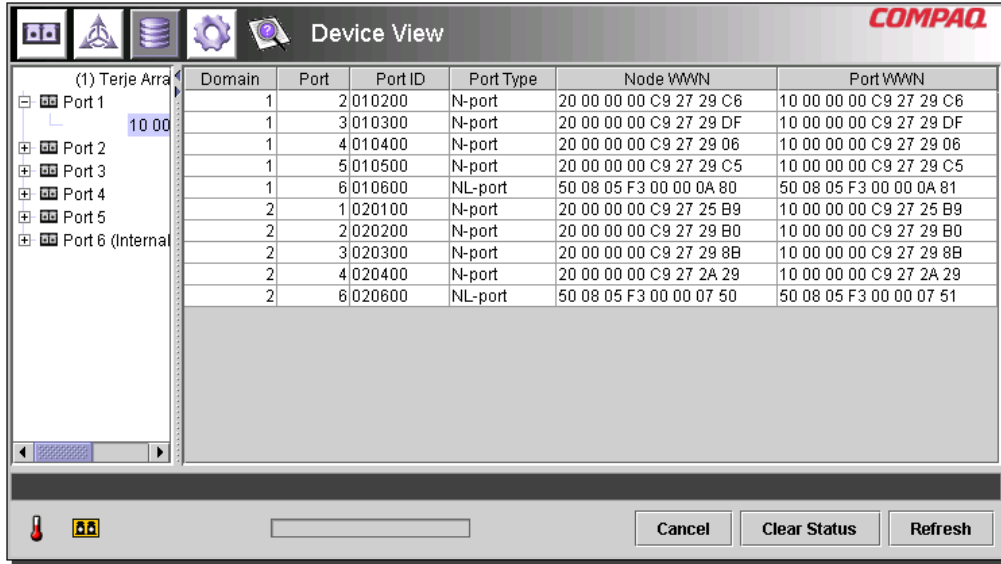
Device View

COMPAQ

(1) Terje Arra
Port 1
10 00
Port 2
Port 3
Port 4
Port 5
Port 6 (Internal

| Domain | Port | Port ID | Port Type | Node WWN | Port WWN |
|---|---|---|---|---|---|
| 1 | 2 | 010200 | N-port | 20 00 00 00 C9 27 29 C6 | 10 00 00 00 C9 27 29 C6 |
| 1 | 3 | 010300 | N-port | 20 00 00 00 C9 27 29 DF | 10 00 00 00 C9 27 29 DF |
| 1 | 4 | 010400 | N-port | 20 00 00 00 C9 27 29 06 | 10 00 00 00 C9 27 29 06 |
| 1 | 5 | 010500 | N-port | 20 00 00 00 C9 27 29 C5 | 10 00 00 00 C9 27 29 C5 |
| 1 | 6 | 010600 | NL-port | 50 08 05 F3 00 00 0A 80 | 50 08 05 F3 00 00 0A 81 |
| 2 | 1 | 020100 | N-port | 20 00 00 00 C9 27 25 B9 | 10 00 00 00 C9 27 25 B9 |
| 2 | 2 | 020200 | N-port | 20 00 00 00 C9 27 29 B0 | 10 00 00 00 C9 27 29 B0 |
| 2 | 3 | 020300 | N-port | 20 00 00 00 C9 27 29 8B | 10 00 00 00 C9 27 29 8B |
| 2 | 4 | 020400 | N-port | 20 00 00 00 C9 27 2A 29 | 10 00 00 00 C9 27 2A 29 |
| 2 | 6 | 020600 | NL-port | 50 08 05 F3 00 00 07 50 | 50 08 05 F3 00 00 07 51 |

Cancel
Clear Status
Refresh